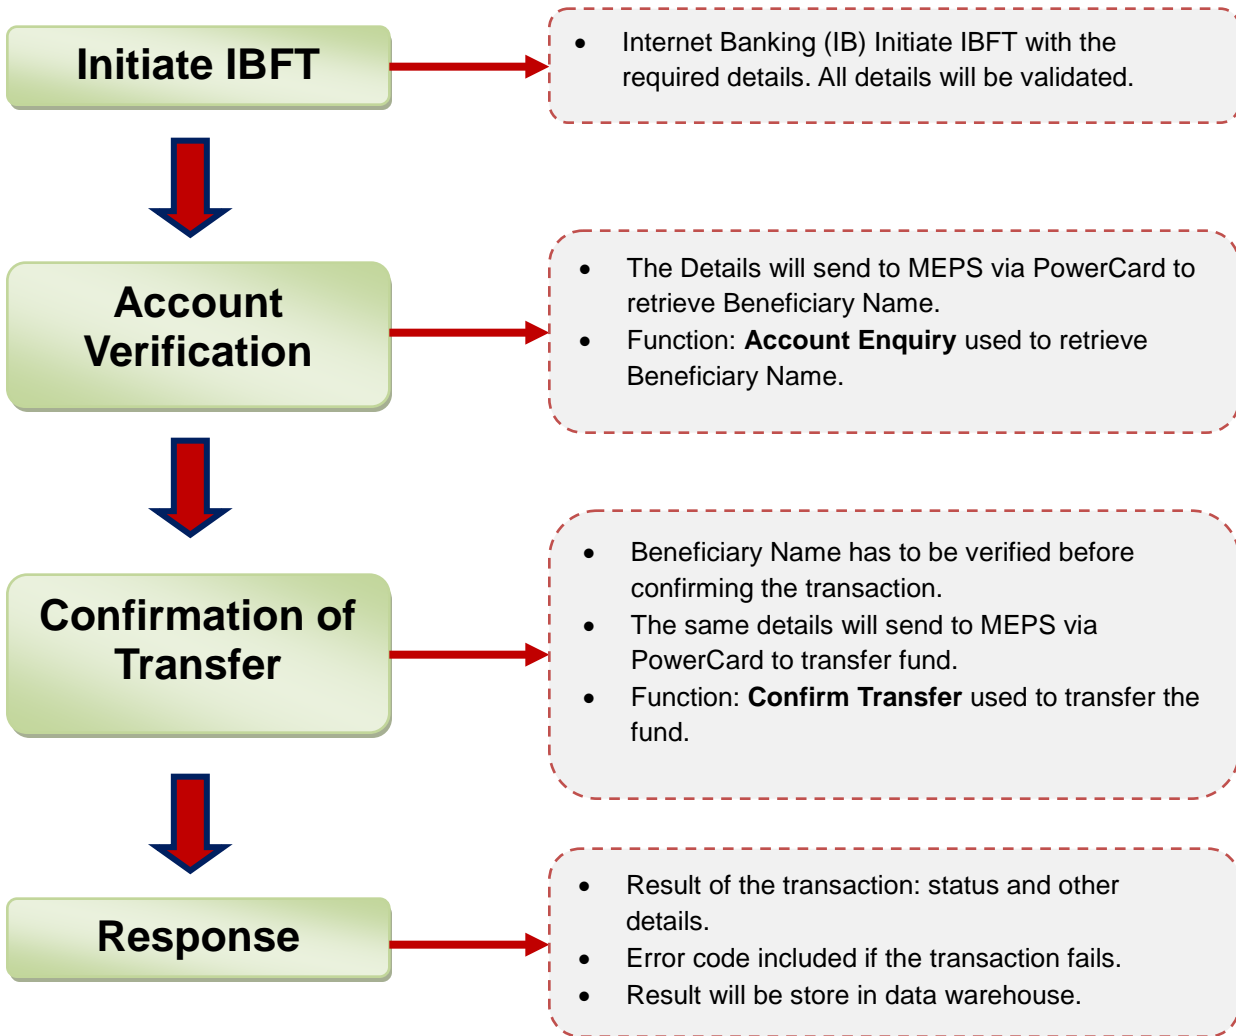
Initiate IBFT

- Internet Banking (IB) Initiate IBFT with the required details. All details will be validated.

Account Verification

- The Details will send to MEPS via PowerCard to retrieve Beneficiary Name.
- Function: **Account Enquiry** used to retrieve Beneficiary Name.

Confirmation of Transfer

- Beneficiary Name has to be verified before confirming the transaction.
- The same details will send to MEPS via PowerCard to transfer fund.
- Function: **Confirm Transfer** used to transfer the fund.

Response

- Result of the transaction: status and other details.
- Error code included if the transaction fails.
- Result will be store in data warehouse.